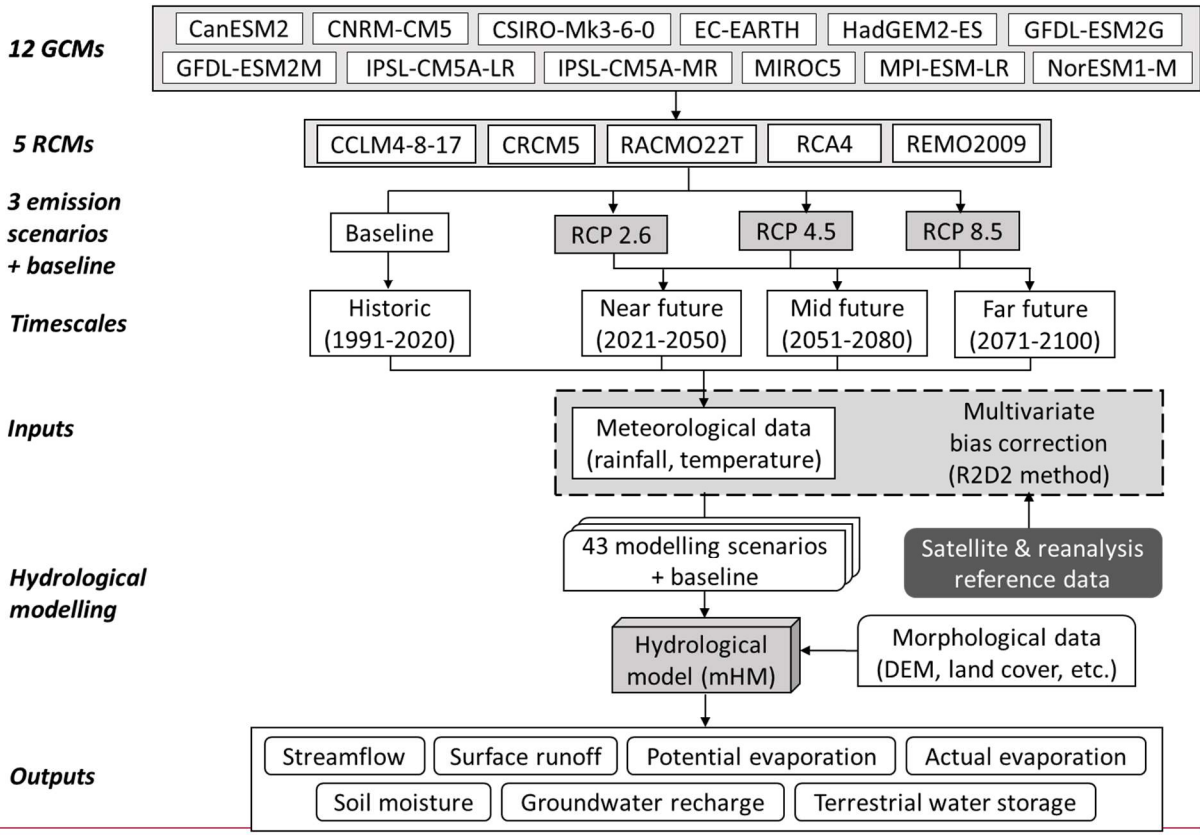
12 GCMs

CanESM2 CNRM-CM5 CSIRO-Mk3-6-0 EC-EARTH HadGEM2-ES GFDL-ESM2G
GFDL-ESM2M IPSL-CM5A-LR IPSL-CM5A-MR MIROC5 MPI-ESM-LR NorESM1-M

5 RCMs

CCLM4-8-17 CRCM5 RACMO22T RCA4 REMO2009

3 emission scenarios + baseline

Baseline RCP 2.6 RCP 4.5 RCP 8.5

Timescales

Historic (1991-2020) Near future (2021-2050) Mid future (2051-2080) Far future (2071-2100)

Inputs

Meteorological data (rainfall, temperature)

Multivariate bias correction (R2D2 method)

Hydrological modelling

43 modelling scenarios + baseline

Satellite & reanalysis reference data

Hydrological model (mHM)

Morphological data (DEM, land cover, etc.)

Outputs

Streamflow Surface runoff Potential evaporation Actual evaporation
Soil moisture Groundwater recharge Terrestrial water storage